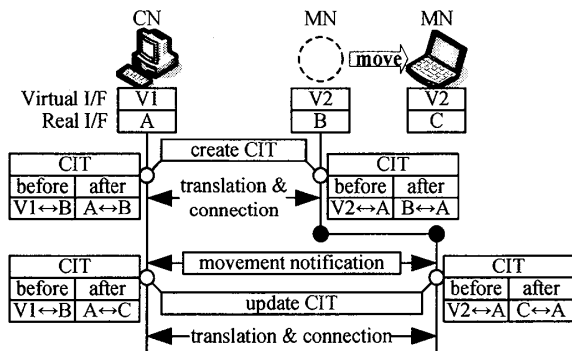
CN

MN

MN

move

Virtual I/F

V1

Real I/F

A

V2

B

V2

C

create CIT

| CIT | |
|---|---|
| before | after |
| V1↔B | A↔B |

translation & connection

| CIT | |
|---|---|
| before | after |
| V2↔A | B↔A |

movement notification

| CIT | |
|---|---|
| before | after |
| V1↔B | A↔C |

update CIT

| CIT | |
|---|---|
| before | after |
| V2↔A | C↔A |

translation & connection